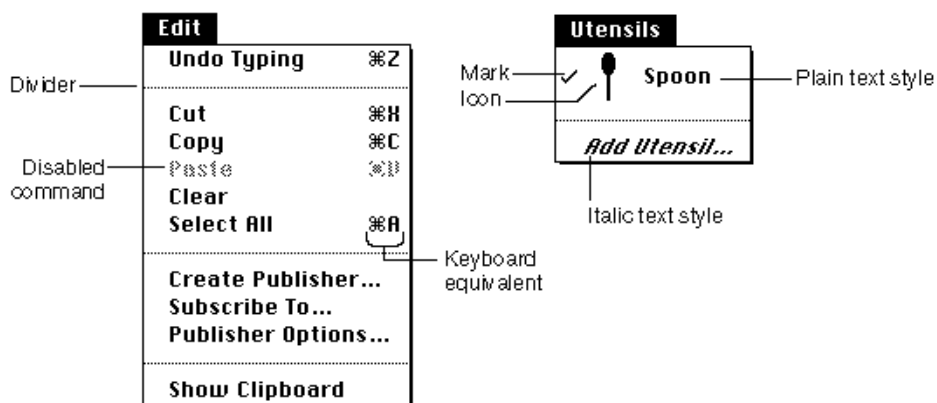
Edit

Undo Typing ⌘Z

Divider

Cut ⌘X

Copy ⌘C

Disabled command

Paste ⌘V

Clear

Select All ⌘A

Keyboard equivalent

Create Publisher...

Subscribe To...

Publisher Options...

Show Clipboard

Utensils

Mark

Icon

✓

Spoon

Plain text style

Add Utensil...

Italic text style